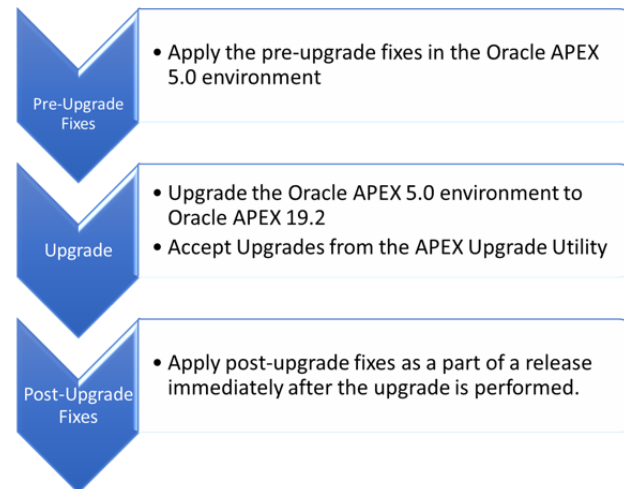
Pre-Upgrade Fixes

• Apply the pre-upgrade fixes in the Oracle APEX 5.0 environment

Upgrade

• Upgrade the Oracle APEX 5.0 environment to Oracle APEX 19.2
• Accept Upgrades from the APEX Upgrade Utility

Post-Upgrade Fixes

• Apply post-upgrade fixes as a part of a release immediately after the upgrade is performed.